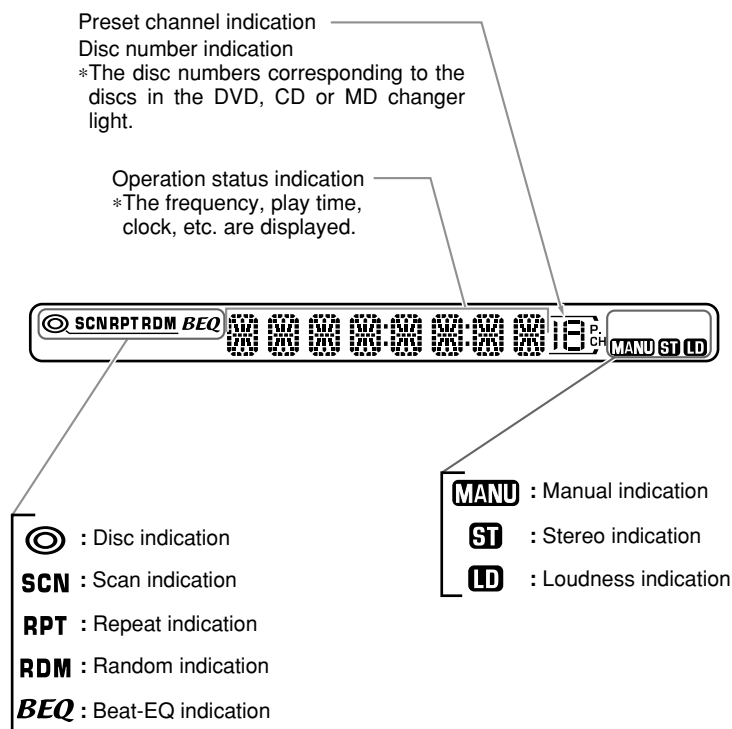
Preset channel indication
Disc number indication
∗The disc numbers corresponding to the discs in the DVD, CD or MD changer light.

Operation status indication
∗The frequency, play time, clock, etc. are displayed.

SCN RPT RDM BEQ P. CH MANU ST LD

MANU : Manual indication
ST : Stereo indication
LD : Loudness indication

: Disc indication
SCN : Scan indication
RPT : Repeat indication
RDM : Random indication
BEQ : Beat-EQ indication